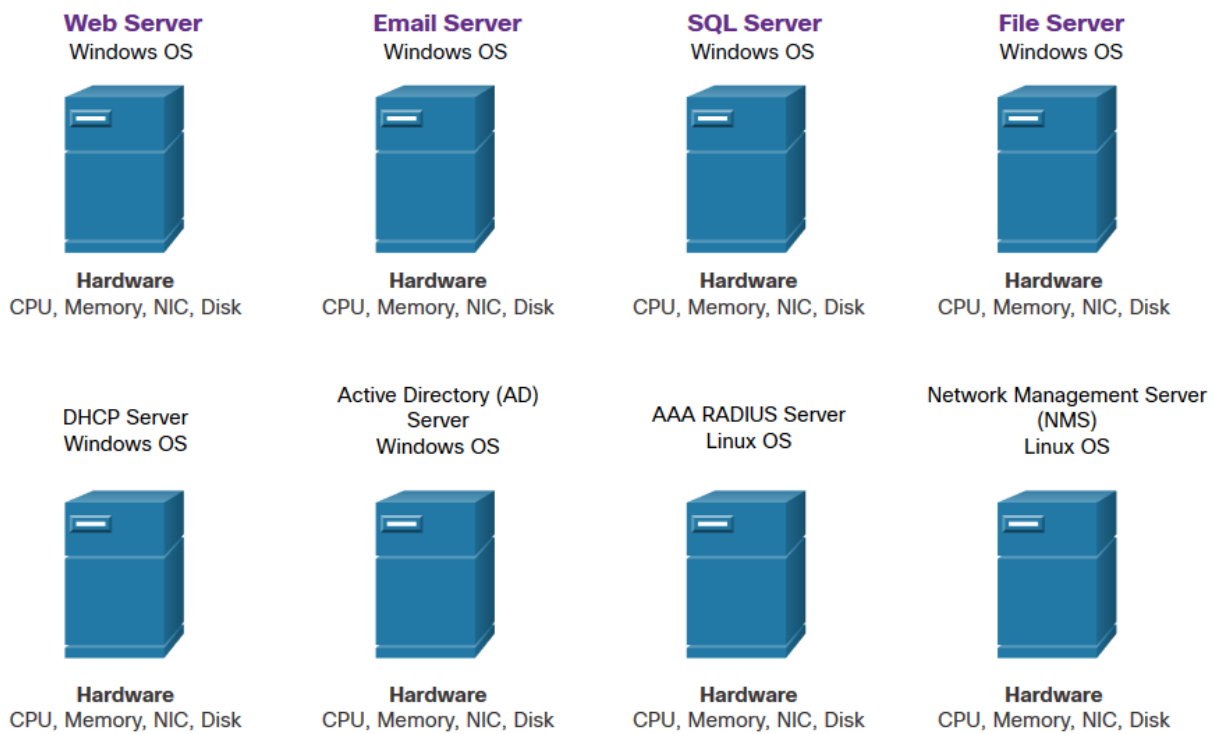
Web Server
Windows OS

Hardware
CPU, Memory, NIC, Disk

Email Server
Windows OS

Hardware
CPU, Memory, NIC, Disk

SQL Server
Windows OS

Hardware
CPU, Memory, NIC, Disk

File Server
Windows OS

Hardware
CPU, Memory, NIC, Disk

DHCP Server
Windows OS

Hardware
CPU, Memory, NIC, Disk

Active Directory (AD) Server
Windows OS

Hardware
CPU, Memory, NIC, Disk

AAA RADIUS Server
Linux OS

Hardware
CPU, Memory, NIC, Disk

Network Management Server (NMS)
Linux OS

Hardware
CPU, Memory, NIC, Disk